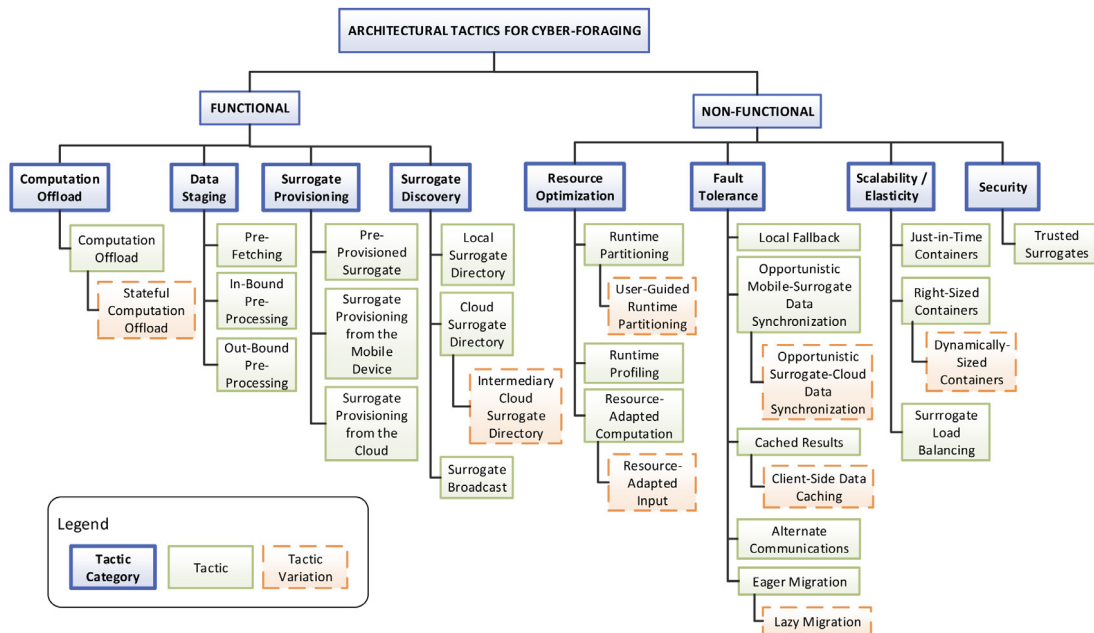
ARCHITECTURAL TACTICS FOR CYBER-FORAGING

FUNCTIONAL

NON-FUNCTIONAL

Computation Offload

Computation Offload

Stateful Computation Offload

Data Staging

Pre-Fetching

In-Bound Pre-Processing

Out-Bound Pre-Processing

Surrogate Provisioning

Pre-Provisioned Surrogate

Surrogate Provisioning from the Mobile Device

Surrogate Provisioning from the Cloud

Surrogate Discovery

Local Surrogate Directory

Cloud Surrogate Directory

Intermediary Cloud Surrogate Directory

Surrogate Broadcast

Resource Optimization

Runtime Partitioning

User-Guided Runtime Partitioning

Runtime Profiling

Resource-Adapted Computation

Resource-Adapted Input

Fault Tolerance

Local Fallback

Opportunistic Mobile-Surrogate Data Synchronization

Opportunistic Surrogate-Cloud Data Synchronization

Cached Results

Client-Side Data Caching

Alternate Communications

Eager Migration

Lazy Migration

Scalability / Elasticity

Just-in-Time Containers

Right-Sized Containers

Dynamically-Sized Containers

Surrrogate Load Balancing

Security

Trusted Surrogates

Legend

Tactic Category

Tactic

Tactic Variation